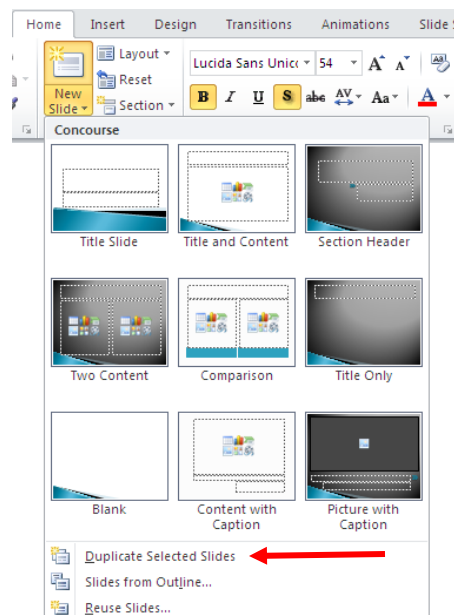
Home Insert Design Transitions Animations Slide S

New Slide Layout Reset Section

Lucida Sans Unico 54

B I U S abc AV Aa A

Concourse

Title Slide

Title and Content

Section Header

Two Content

Comparison

Title Only

Blank

Content with Caption

Picture with Caption

Duplicate Selected Slides

Slides from Outline...

Reuse Slides...